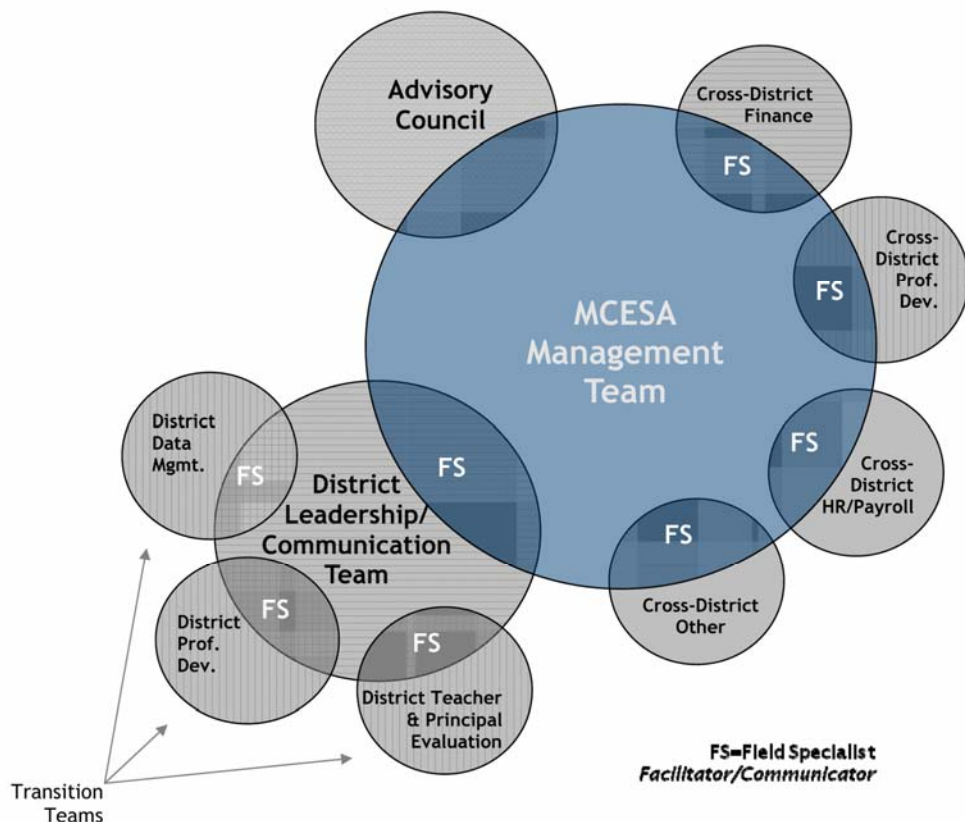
Advisory Council

Cross-District Finance

FS

Cross-District Prof. Dev.

FS

MCESA Management Team

FS

Cross-District HR/Payroll

FS

Cross-District Other

FS

District Data Mgmt.

FS

District Leadership/ Communication Team

District Prof. Dev.

FS

FS

District Teacher & Principal Evaluation

Transition Teams

FS=Field Specialist
Facilitator/Communicator